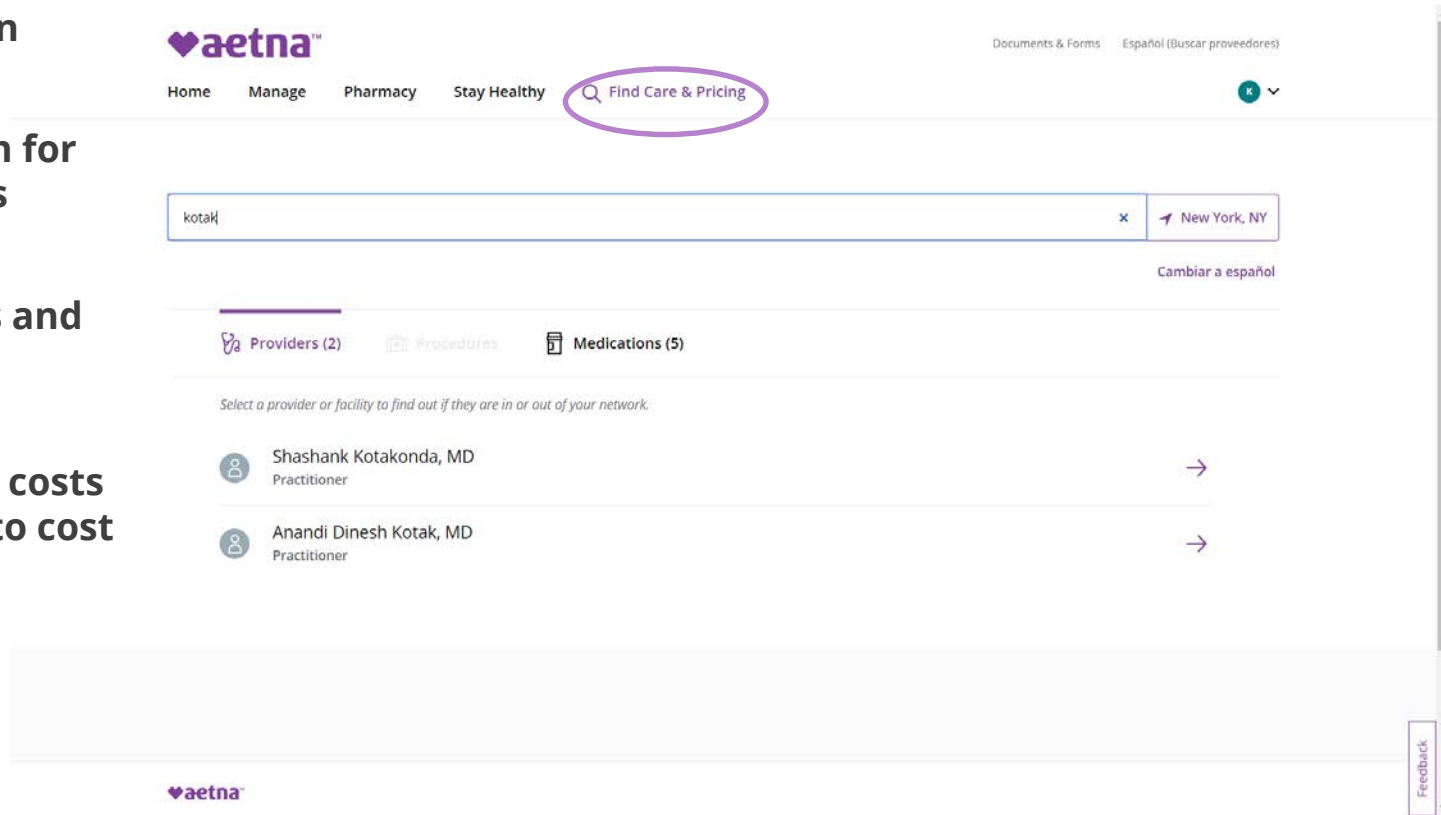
n

n for
s

s and

costs
to cost

aetna™

Documents & Forms Español (Buscar proveedores)

Home Manage Pharmacy Stay Healthy Find Care & Pricing

K

kotak

New York, NY

Cambiar a español

Providers (2) Procedures Medications (5)

Select a provider or facility to find out if they are in or out of your network.

Shashank Kotakonda, MD
Practitioner

Anandi Dinesh Kotak, MD
Practitioner

aetna™

Feedback